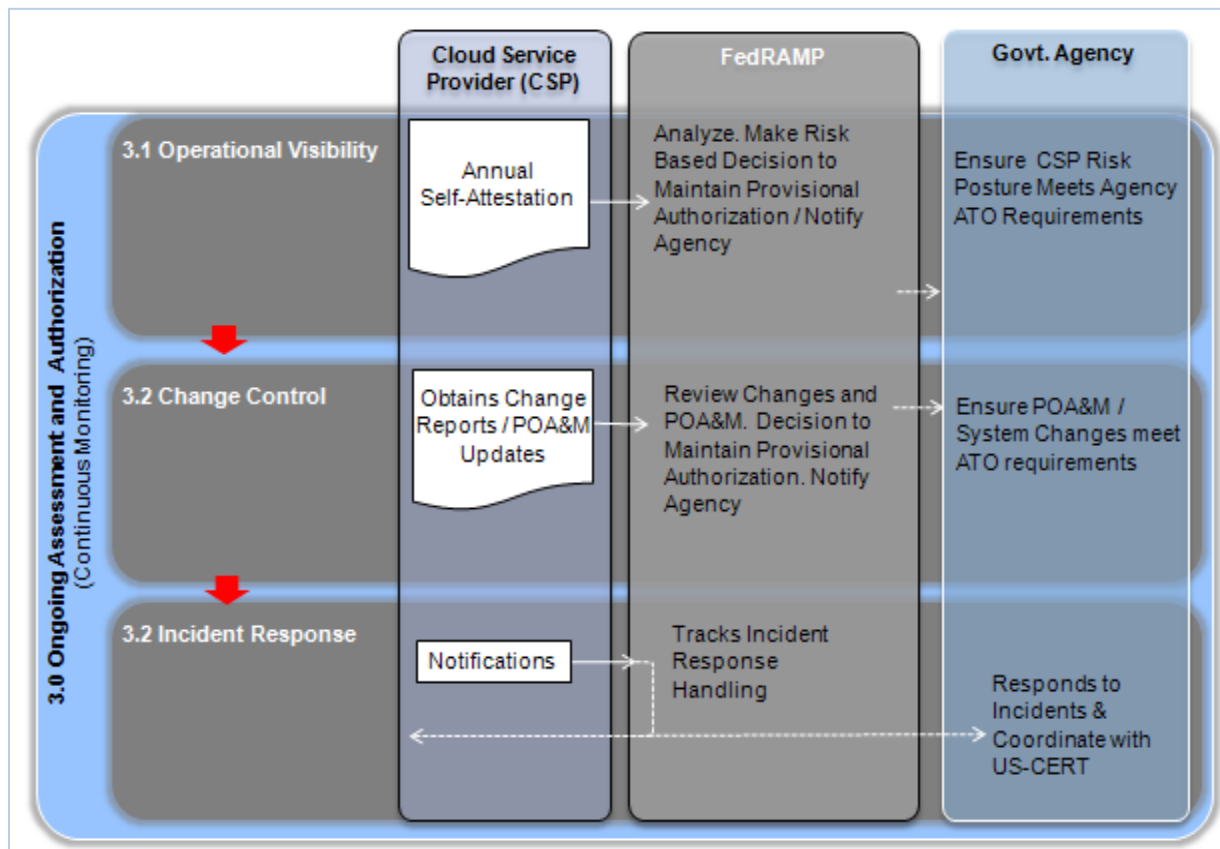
Cloud Service Provider (CSP)

FedRAMP

Govt. Agency

3.0 Ongoing Assessment and Authorization (Continuous Monitoring)

3.1 Operational Visibility

Annual Self-Attestation

Analyze. Make Risk Based Decision to Maintain Provisional Authorization / Notify Agency

Ensure CSP Risk Posture Meets Agency ATO Requirements

3.2 Change Control

Obtains Change Reports / POA&M Updates

Review Changes and POA&M. Decision to Maintain Provisional Authorization. Notify Agency

Ensure POA&M / System Changes meet ATO requirements

3.2 Incident Response

Notifications

Tracks Incident Response Handling

Responds to Incidents & Coordinate with US-CERT